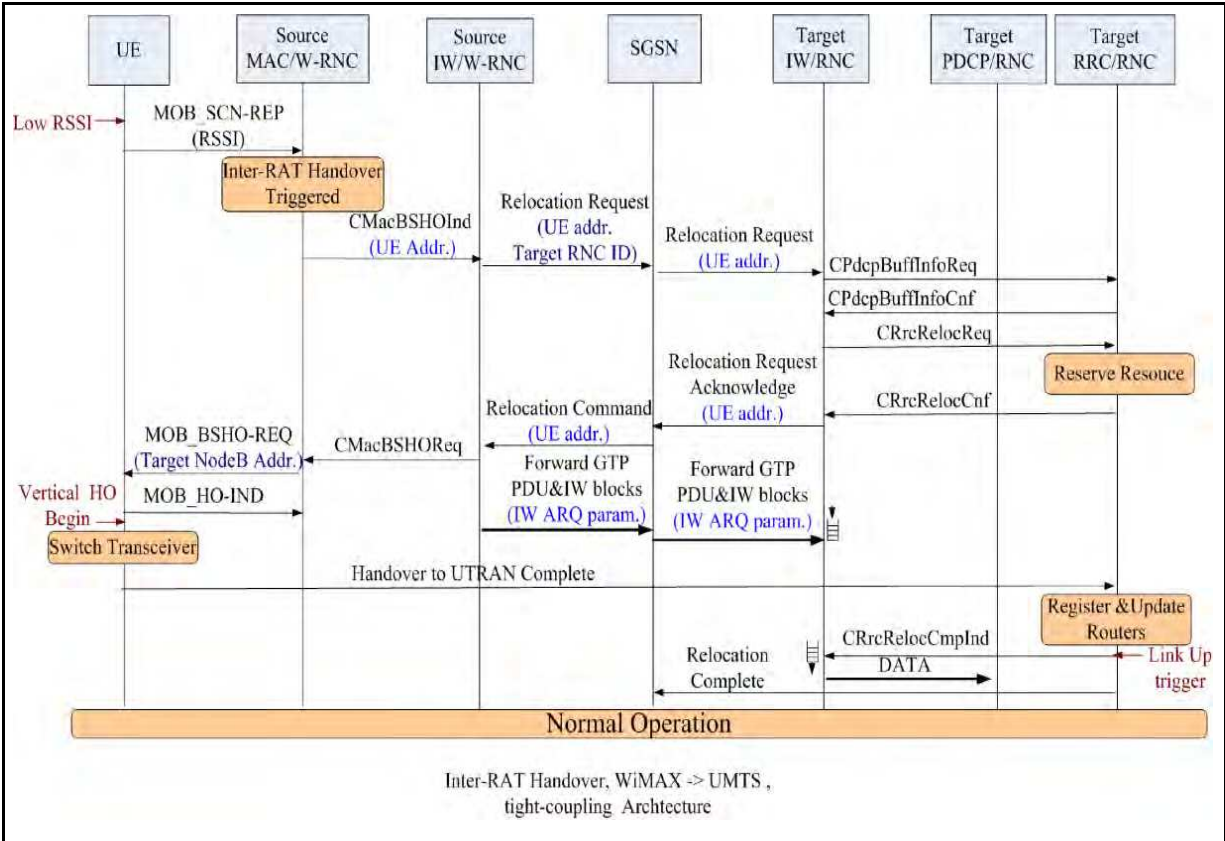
UE

Source MAC/W-RNC

Source IW/W-RNC

SGSN

Target IW/RNC

Target PDCP/RNC

Target RRC/RNC

Low RSSI

MOB_SCN-REP (RSSI)

Inter-RAT Handover Triggered

CMacBSHOInd (UE Addr.)

Relocation Request (UE addr. Target RNC ID)

Relocation Request (UE addr.)

CPdcpBuffInfoReq

CPdcpBuffInfoCnf

CRrcRelocReq

Reserve Resouce

Relocation Request Acknowledge (UE addr.)

CRrcRelocCnf

Relocation Command (UE addr.)

MOB_BSHO-REQ (Target NodeB Addr.)

CMacBSHOReq

Forward GTP PDU&IW blocks (IW ARQ param.)

Forward GTP PDU&IW blocks (IW ARQ param.)

Vertical HO Begin

MOB_HO-IND

Switch Transceiver

Handover to UTRAN Complete

Register &Update Routers

CRrcRelocCmpInd

Relocation Complete

DATA

Link Up trigger

Normal Operation

Inter-RAT Handover, WiMAX -> UMTS , tight-coupling Archtecture